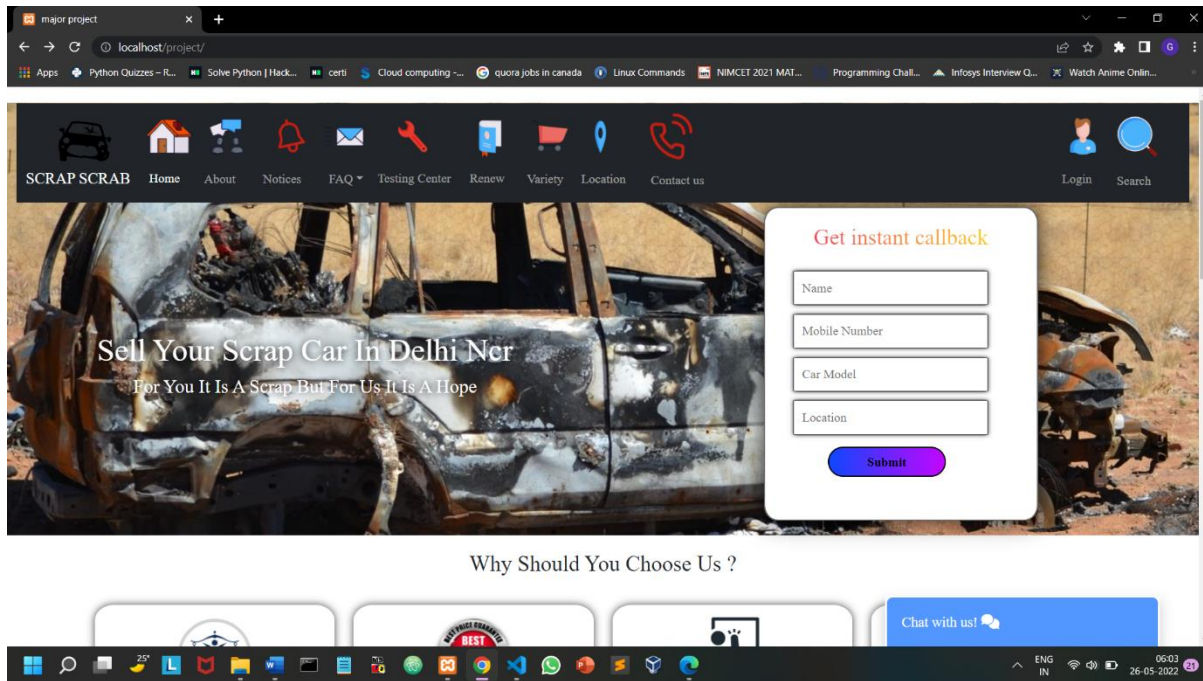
major project
localhost/project/
Apps Python Quizzes – R... Solve Python | Hack... certi Cloud computing -... quora jobs in canada Linux Commands NIMCET 2021 MAT... Programming Chall... Infosys Interview Q... Watch Anime Onlin...

SCRAP SCRAB Home About Notices FAQ Testing Center Renew Variety Location Contact us Login Search

Sell Your Scrap Car In Delhi Ncr
For You It Is A Scrap But For Us It Is A Hope

Get instant callback
Name
Mobile Number
Car Model
Location
Submit

Why Should You Choose Us ?

BEST

Chat with us!

25°
ENG IN
06:03
26-05-2022
21